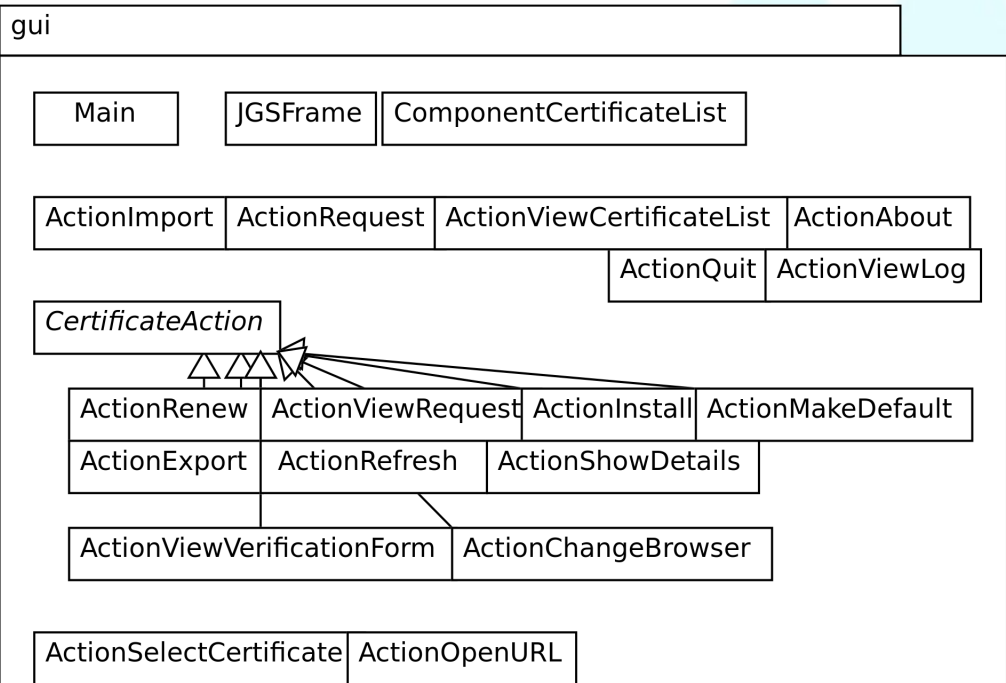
gui

Main

JGSFrame

ComponentCertificateList

ActionImport

ActionRequest

ActionViewCertificateList

ActionAbout

ActionQuit

ActionViewLog

*CertificateAction*

ActionRenew

ActionViewRequest

ActionInstall

ActionMakeDefault

ActionExport

ActionRefresh

ActionShowDetails

ActionViewVerificationForm

ActionChangeBrowser

ActionSelectCertificate

ActionOpenURL